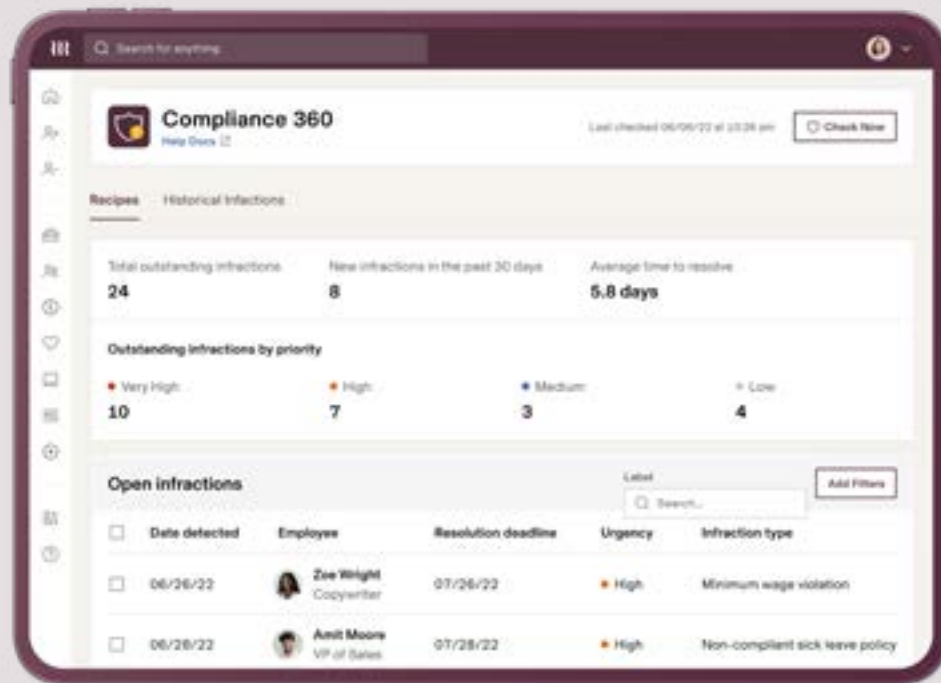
Search for anything

Compliance 360
Help Docs

Last checked 06/06/22 at 10:26 am
Check Now

Recipes
Historical Infractions

Total outstanding infractions
24
New infractions in the past 30 days
8
Average time to resolve
5.8 days

Outstanding infractions by priority
Very High
10
High
7
Medium
3
Low
4

Open infractions
Label
Search...
Add Filters

| | Date detected | Employee | Resolution deadline | Urgency | Infraction type |
|---|---|---|---|---|---|
| | 06/26/22 | Zoe Wright Copywriter | 07/26/22 | High | Minimum wage violation |
| | 06/28/22 | Amit Moore VP of Sales | 07/28/22 | High | Non-compliant sick leave policy |